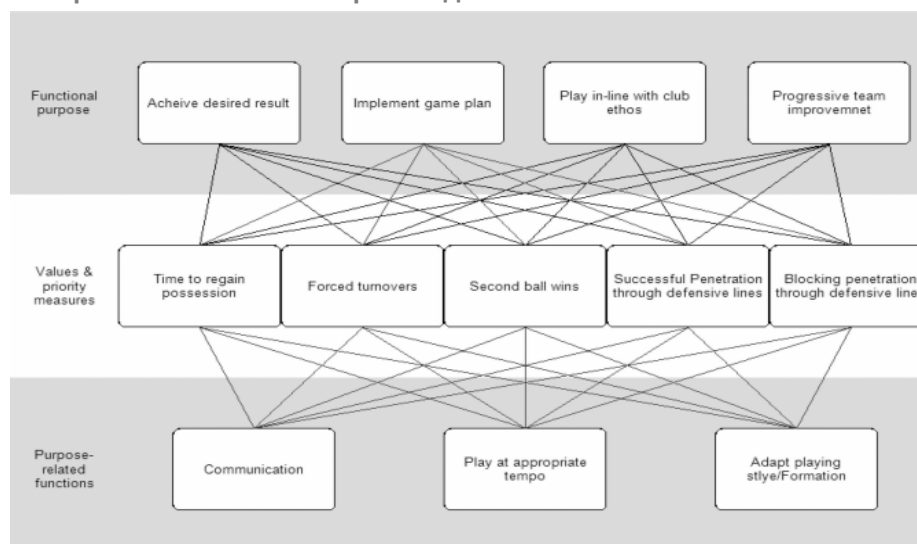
Functional purpose

Acheive desired result

Implement game plan

Play in-line with club ethos

Progressive team improvemnet

Values & priority measures

Time to regain possession

Forced turnovers

Second ball wins

Successful Penetration through defensive lines

Blocking penetration through defensive line

Purpose-related functions

Communication

Play at appropriate tempo

Adapt playing stlye/Formation